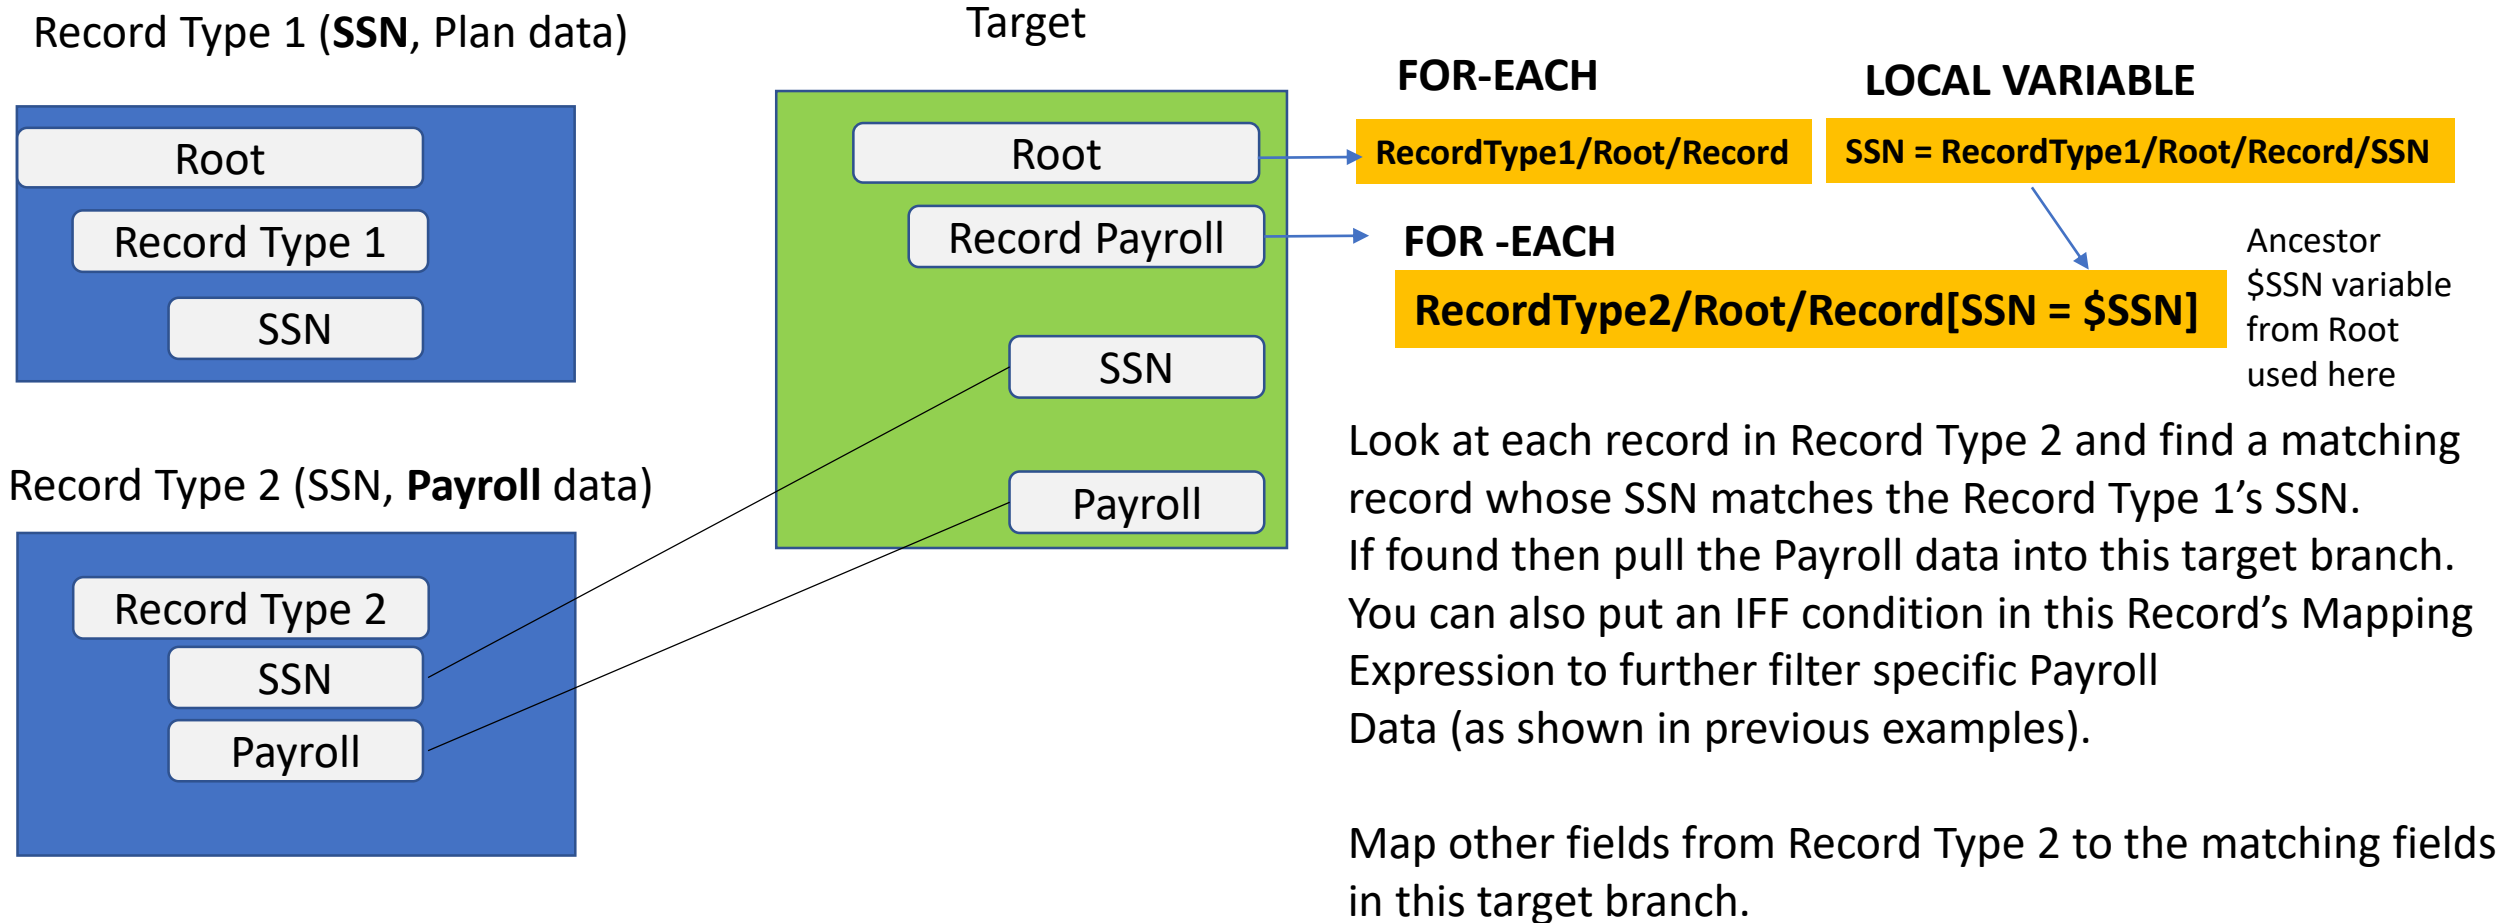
Record Type 1 (SSN, Plan data)

Root

Record Type 1

SSN

Record Type 2 (SSN, Payroll data)

Record Type 2

SSN

Payroll

Target

Root

Record Payroll

SSN

Payroll

FOR-EACH

RecordType1/Root/Record

LOCAL VARIABLE

SSN = RecordType1/Root/Record/SSN

FOR -EACH

RecordType2/Root/Record[SSN = $SSN]

Ancestor $SSN variable from Root used here

Look at each record in Record Type 2 and find a matching record whose SSN matches the Record Type 1's SSN.
If found then pull the Payroll data into this target branch.
You can also put an IFF condition in this Record's Mapping Expression to further filter specific Payroll Data (as shown in previous examples).

Map other fields from Record Type 2 to the matching fields in this target branch.